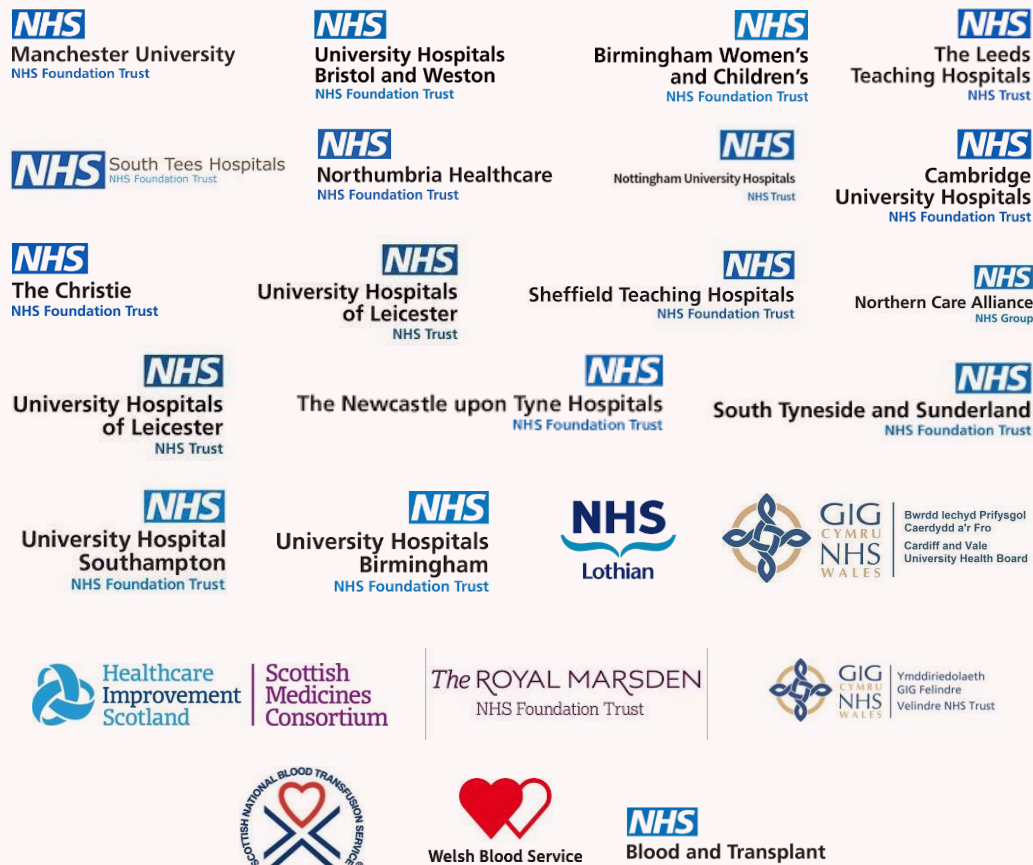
NHS
Manchester University
NHS Foundation Trust

NHS
University Hospitals
Bristol and Weston
NHS Foundation Trust

NHS
Birmingham Women's
and Children's
NHS Foundation Trust

NHS
The Leeds
Teaching Hospitals
NHS Trust

NHS South Tees Hospitals
NHS Foundation Trust

NHS
Northumbria Healthcare
NHS Foundation Trust

NHS
Nottingham University Hospitals
NHS Trust

NHS
Cambridge
University Hospitals
NHS Foundation Trust

NHS
The Christie
NHS Foundation Trust

NHS
University Hospitals
of Leicester
NHS Trust

NHS
Sheffield Teaching Hospitals
NHS Foundation Trust

NHS
Northern Care Alliance
NHS Group

NHS
University Hospitals
of Leicester
NHS Trust

NHS
The Newcastle upon Tyne Hospitals
NHS Foundation Trust

NHS
South Tyneside and Sunderland
NHS Foundation Trust

NHS
University Hospital
Southampton
NHS Foundation Trust

NHS
University Hospitals
Birmingham
NHS Foundation Trust

NHS
Lothian

GIG CYMRU NHS WALES
Bwrdd Iechyd Prifysgol
Caerdydd a'r Fro
Cardiff and Vale
University Health Board

Healthcare
Improvement
Scotland

Scottish
Medicines
Consortium

The ROYAL MARSDEN
NHS Foundation Trust

GIG CYMRU NHS WALES
Ymddiriedolaeth
GIG Felindre
Velindre NHS Trust

SCOTTISH NATIONAL BLOOD TRANSFUSION SERVICE

Welsh Blood Service

NHS
Blood and Transplant